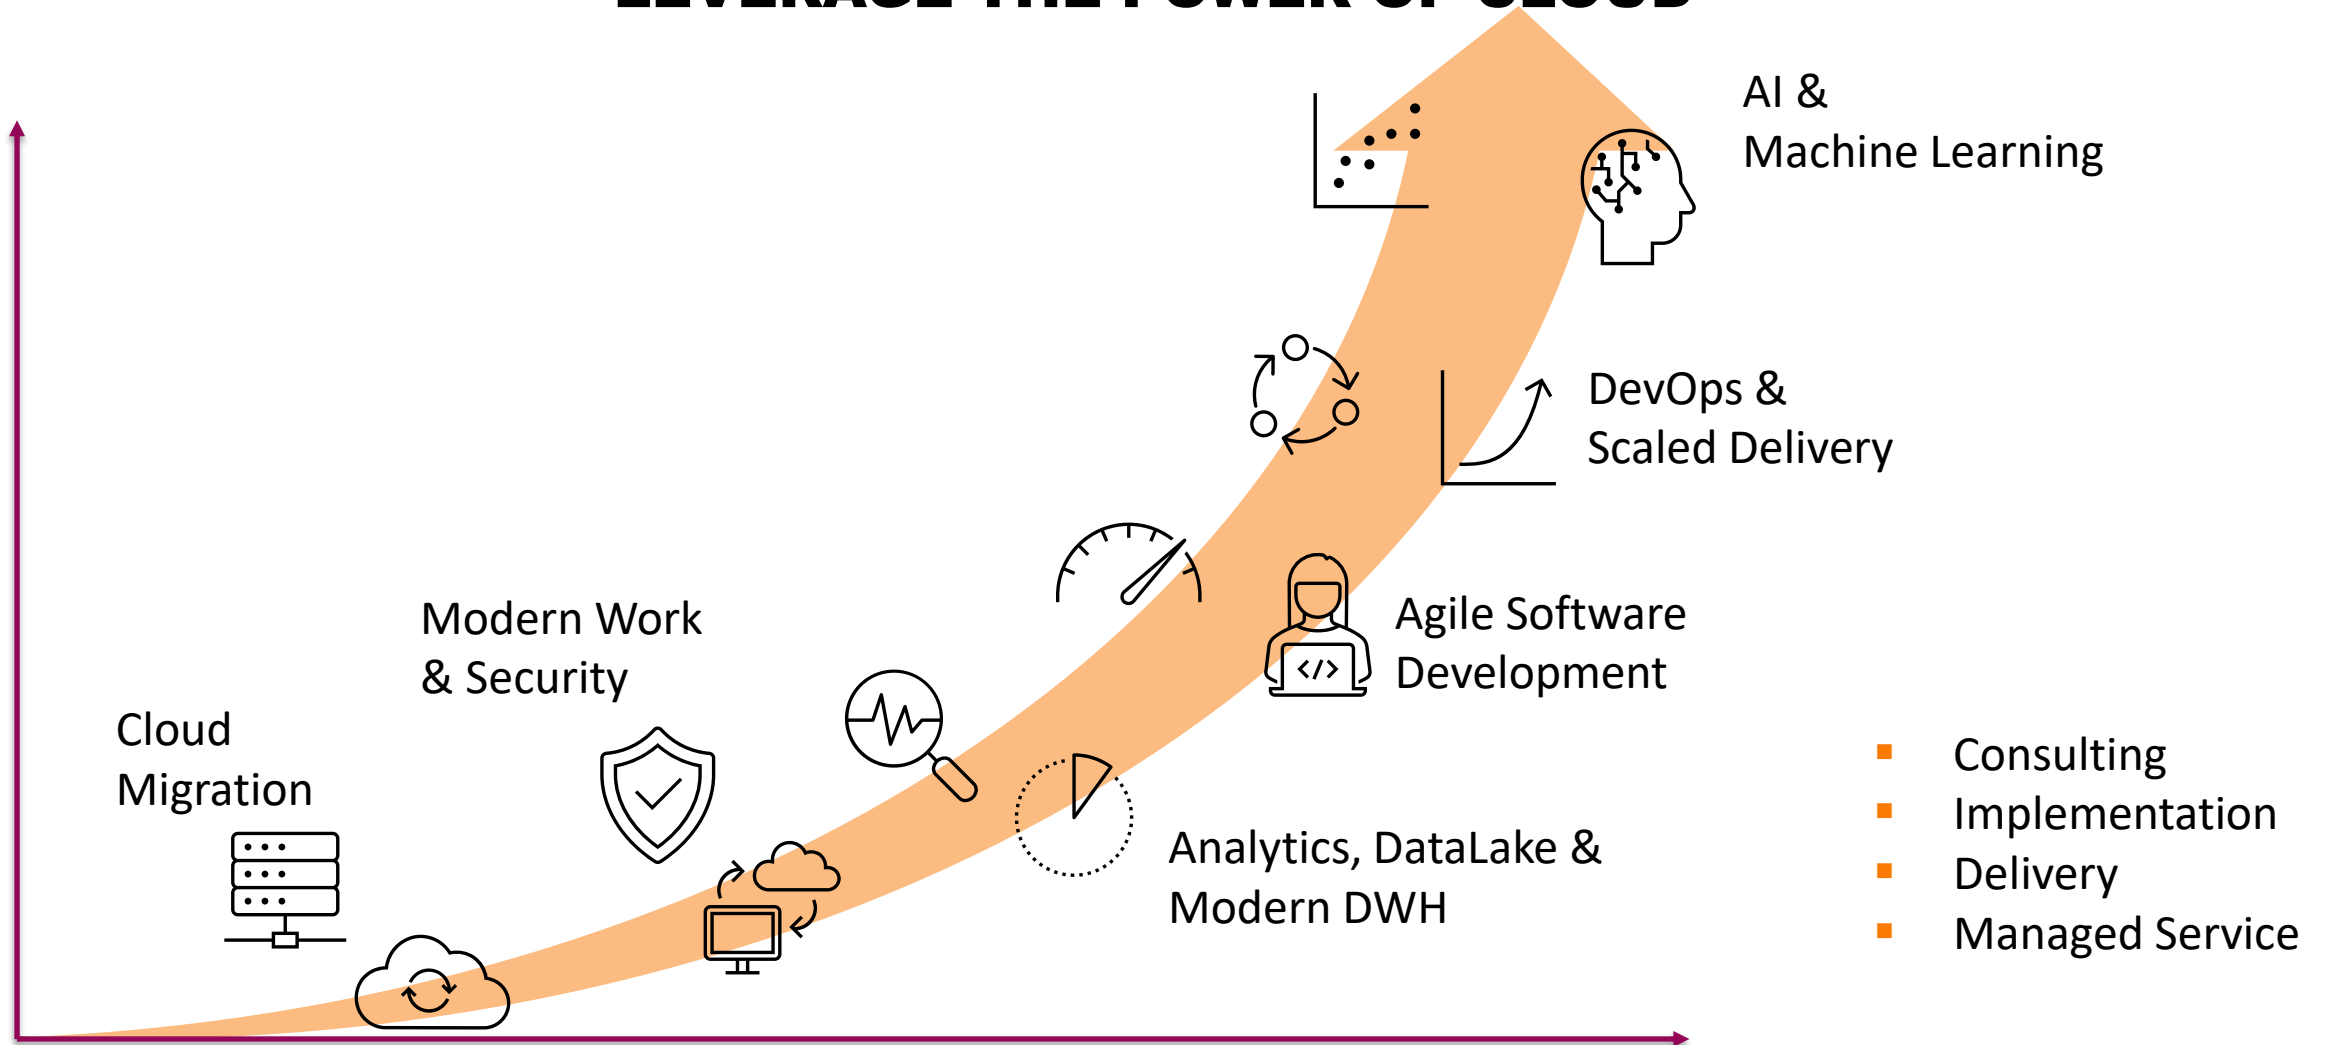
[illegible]

AI & Machine Learning

DevOps & Scaled Delivery

Agile Software Development

Modern Work & Security

Cloud Migration

Analytics, DataLake & Modern DWH

- Consulting
- Implementation
- Delivery
- Managed Service